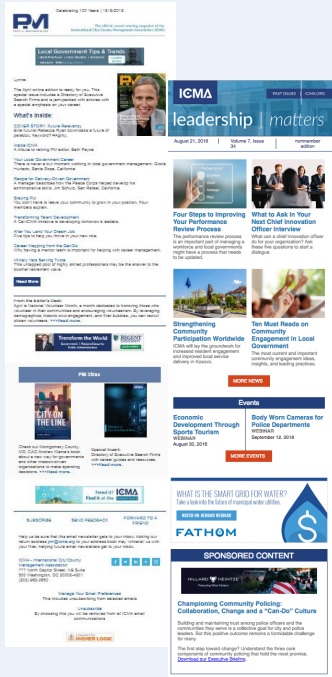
PM PUBLIC MANAGEMENT

Celebrating 100 Years | 1918-2018

The official award-winning magazine of the International City/County Management Association (ICMA)

Local Government Tips & Trends

Lynne,

The April online edition is ready for you. This special issue includes a Directory of Executive Search Firms and is jam-packed with articles with a special emphasis on your career.

What's Inside:

COVER STORY: Future Relevancy
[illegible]

Inside ICMA
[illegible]

Your Local Government Career
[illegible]

Recipe for Delivery-Driven Government
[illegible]

Staying Put
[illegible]

Transforming Talent Development
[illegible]

After You Land Your Dream Job
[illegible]

Career Mapping from the Get-Go
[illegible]

Military Vets Serving Twice
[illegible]

Read More

From the Editor's Desk:
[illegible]

Transform the World

PM Sites

CITY ON THE LINE

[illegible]

Special Insert: Directory of Executive Search Firms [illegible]

Read it on ICMA

SUBSCRIBE   SEND FEEDBACK   FORWARD TO A FRIEND

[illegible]

Manage Your Email Preferences
Unsubscribe

ICMA

leadership | matters

PAST ISSUES   SCHOLARS

August 21, 2018 | Volume 7, Issue 34 | nonmember edition

Four Steps to Improving Your Performance Review Process
The performance review process is an important part of managing a workforce and local governments might have a process that needs to be updated.

What to Ask in Your Next Chief Innovation Officer Interview
What can a chief innovation officer do for your organization? Ask these five questions to start a dialogue.

Strengthening Community Participation Worldwide
ICMA will lay the groundwork for increased resident engagement and improved local service delivery in Kosovo.

Ten Must Reads on Community Engagement in Local Government
The most current and important community engagement ideas, insights, and leading practices.

MORE NEWS

Events

Economic Development Through Sports Tourism
WEBINAR
August 30, 2018

Body Worn Cameras for Police Departments
WEBINAR
September 12, 2018

MORE EVENTS

WHAT IS THE SMART GRID FOR WATER?
Take a look into the future of municipal water utilities.
WATCH ON-DEMAND WEBINAR

FATHOM

SPONSORED CONTENT

HILLARD HEINTZE

Championing Community Policing: Collaboration, Change and a "Can-Do" Culture
Building and maintaining trust among police officers and the communities they serve is a collective goal for city and police leaders. Yet this positive outcome remains a formidable challenge for many.

The first step toward change? Understand the three core components of community policing that hold the most promise. Download our Executive Briefing.